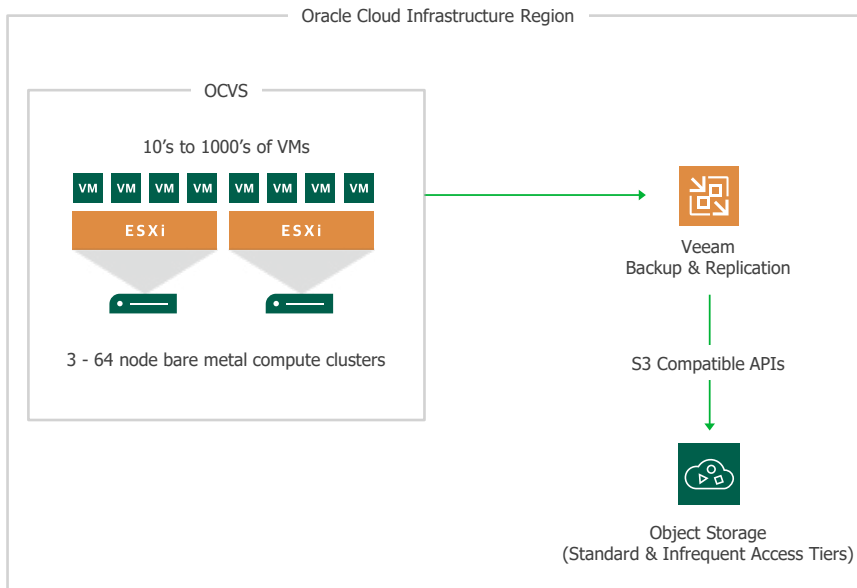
Oracle Cloud Infrastructure Region

OCVS

10’s to 1000’s of VMs

VM VM VM VM VM VM VM VM

ESXi ESXi

3 - 64 node bare metal compute clusters

Veeam
Backup & Replication

S3 Compatible APIs

Object Storage
(Standard & Infrequent Access Tiers)